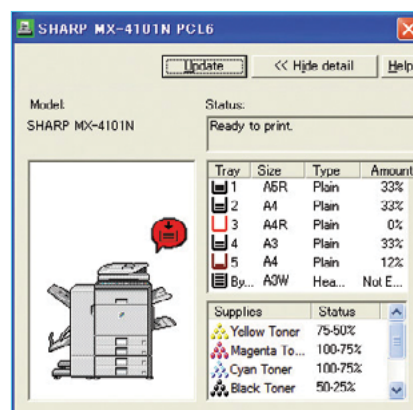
SHARP MX-4101N PCL6

Update

<< Hide detail

Help

Model:

SHARP MX-4101N

Status:

Ready to print.

| Tray | Size | Type | Amount |
|---|---|---|---|
| 1 | A5R | Plain | 33% |
| 2 | A4 | Plain | 33% |
| 3 | A4R | Plain | 0% |
| 4 | A3 | Plain | 33% |
| 5 | A4 | Plain | 12% |
| By... | A0W | Hea... | Not E... |

| Supplies | Status |
|---|---|
| Yellow Toner | 75-50% |
| Magenta To... | 100-75% |
| Cyan Toner | 100-75% |
| Black Toner | 50-25% |